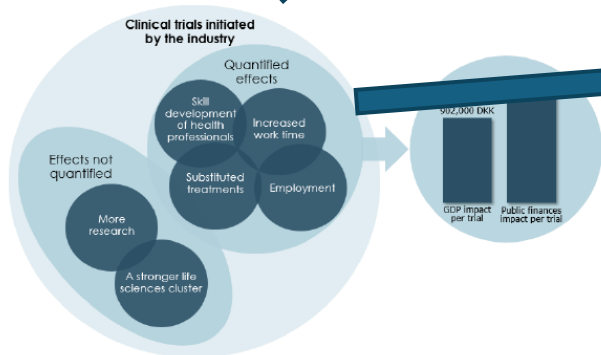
Clinical trials initiated by the industry

Quantified effects

Skill development of health professionals

Increased work time

Substituted treatments

Employment

Effects not quantified

More research

A stronger life sciences cluster

902,000 DKK

GDP impact per trial

Public finances impact per trial